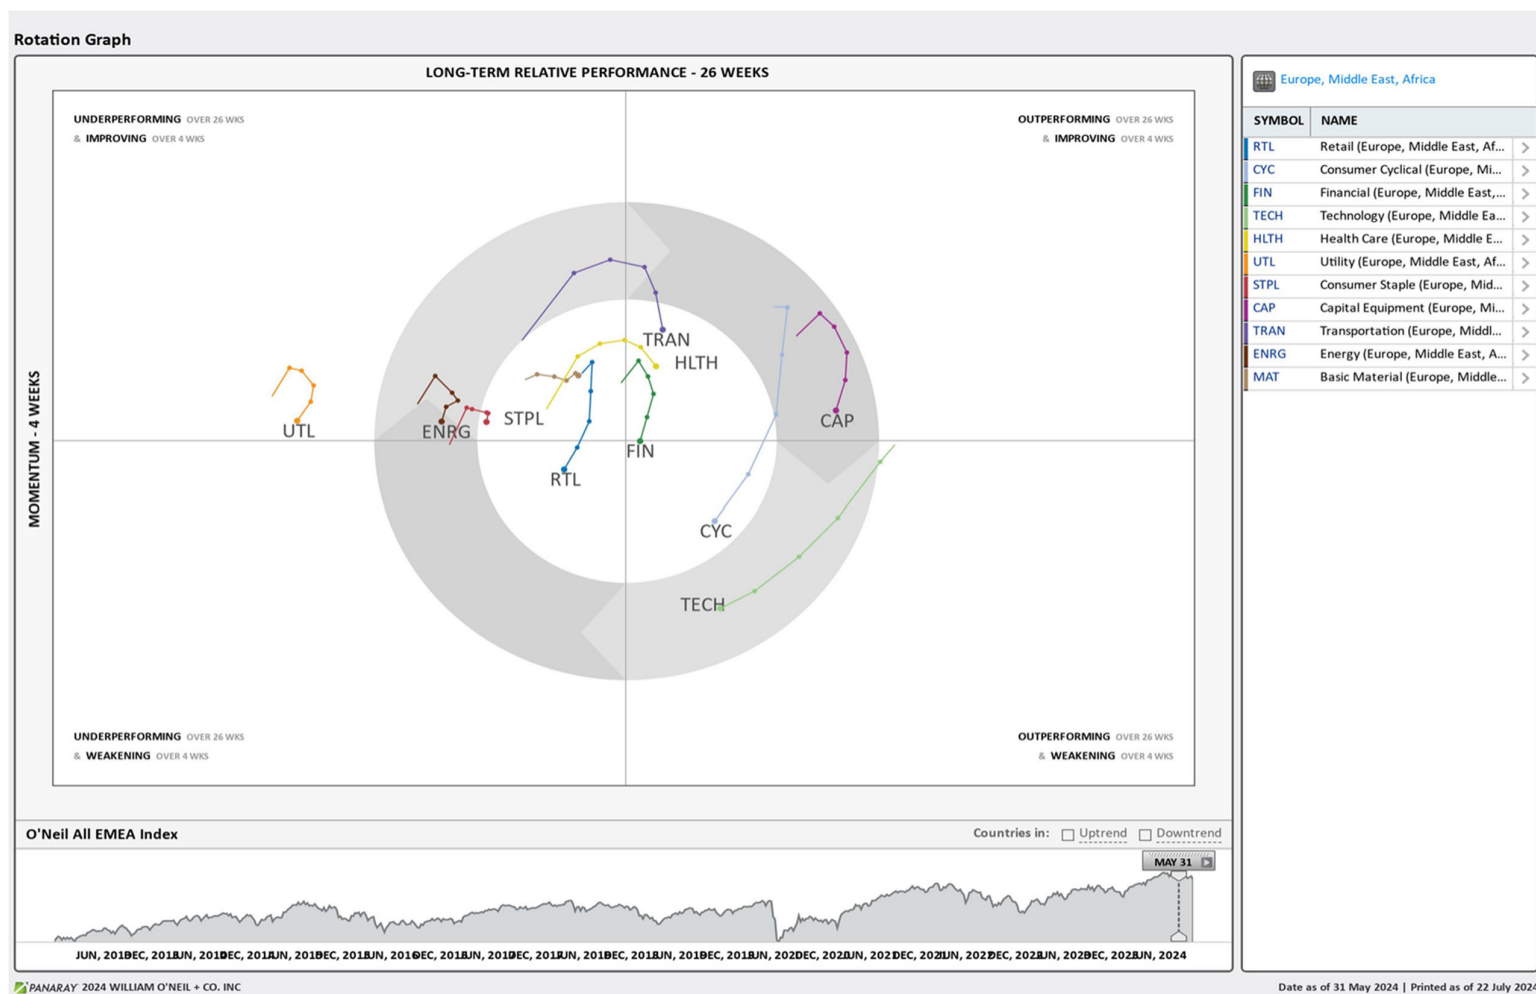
Rotation Graph

LONG-TERM RELATIVE PERFORMANCE - 26 WEEKS

UNDERPERFORMING OVER 26 WKS & IMPROVING OVER 4 WKS

OUTPERFORMING OVER 26 WKS & IMPROVING OVER 4 WKS

MOMENTUM - 4 WEEKS

TRAN
HLTH
STPL
UTL
ENRG
CAP
FIN
RTL
CYC
TECH

UNDERPERFORMING OVER 26 WKS & WEAKENING OVER 4 WKS

OUTPERFORMING OVER 26 WKS & WEAKENING OVER 4 WKS

Europe, Middle East, Africa

| SYMBOL | NAME |
|---|---|
| RTL | Retail (Europe, Middle East, Af... |
| CYC | Consumer Cyclical (Europe, Mi... |
| FIN | Financial (Europe, Middle East,... |
| TECH | Technology (Europe, Middle Ea... |
| HLTH | Health Care (Europe, Middle E... |
| UTL | Utility (Europe, Middle East, Af... |
| STPL | Consumer Staple (Europe, Mid... |
| CAP | Capital Equipment (Europe, Mi... |
| TRAN | Transportation (Europe, Middl... |
| ENRG | Energy (Europe, Middle East, A... |
| MAT | Basic Material (Europe, Middle... |

O'Neil All EMEA Index

Countries in: Uptrend Downtrend

MAY 31

JUN, 2013 DEC, 2013 JUN, 2014 DEC, 2014 JUN, 2015 DEC, 2015 JUN, 2016 DEC, 2016 JUN, 2017 DEC, 2017 JUN, 2018 DEC, 2018 JUN, 2019 DEC, 2019 JUN, 2020 DEC, 2020 JUN, 2021 DEC, 2021 JUN, 2022 DEC, 2022 JUN, 2023 DEC, 2023 JUN, 2024

PANARAY 2024 WILLIAM O'NEIL + CO. INC

Date as of 31 May 2024 | Printed as of 22 July 2024